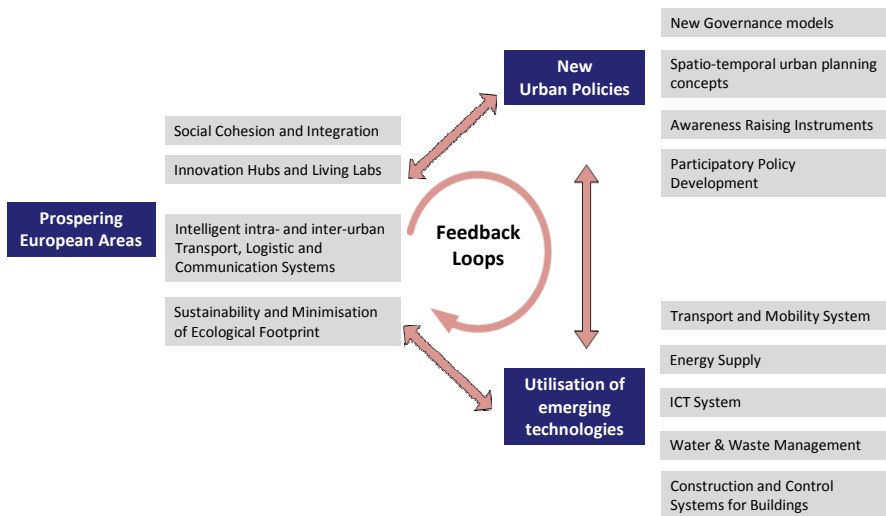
Prospering European Areas

Social Cohesion and Integration

Innovation Hubs and Living Labs

Intelligent intra- and inter-urban Transport, Logistic and Communication Systems

Sustainability and Minimisation of Ecological Footprint

Feedback Loops

New Urban Policies

Utilisation of emerging technologies

New Governance models

Spatio-temporal urban planning concepts

Awareness Raising Instruments

Participatory Policy Development

Transport and Mobility System

Energy Supply

ICT System

Water & Waste Management

Construction and Control Systems for Buildings